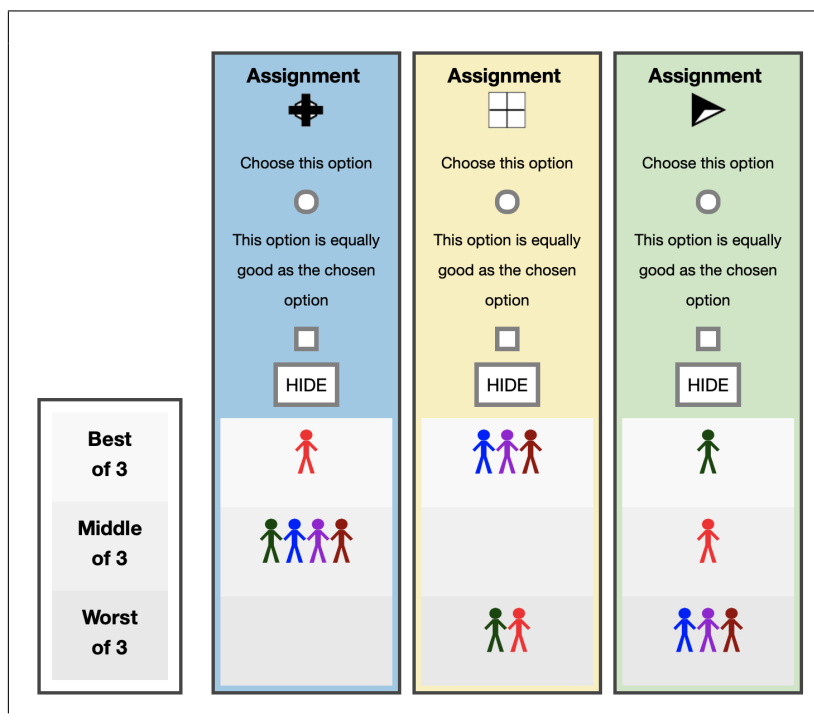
Assignment

Choose this option

This option is equally good as the chosen option

HIDE

Assignment

Choose this option

This option is equally good as the chosen option

HIDE

Assignment

Choose this option

This option is equally good as the chosen option

HIDE

Best of 3

Middle of 3

Worst of 3